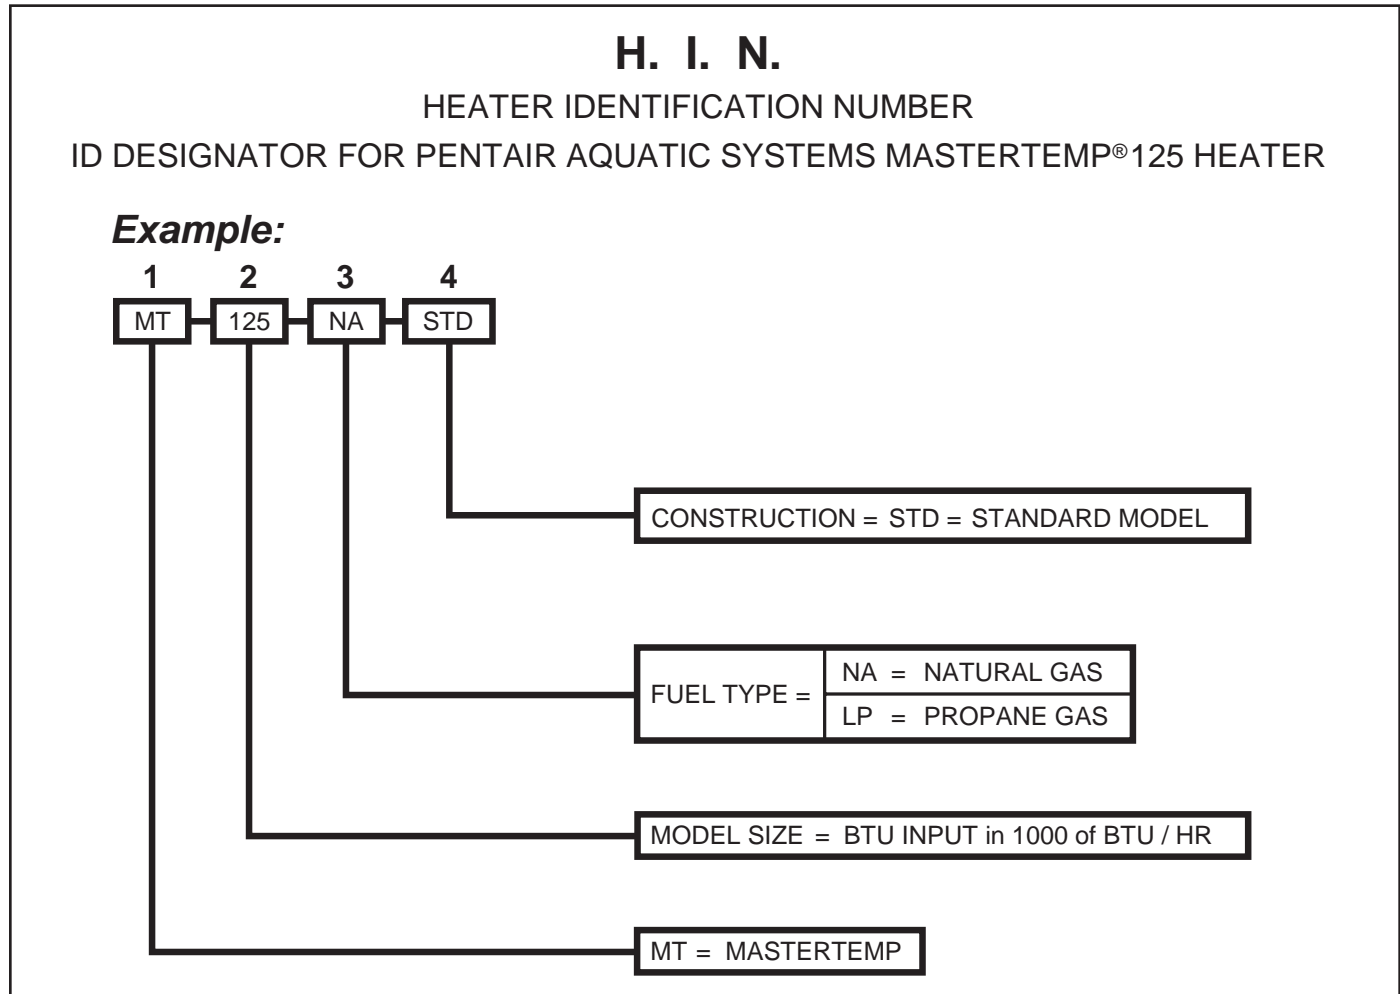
H. I. N.

HEATER IDENTIFICATION NUMBER

ID DESIGNATOR FOR PENTAIR AQUATIC SYSTEMS MASTERTEMP® 125 HEATER

Example:

1 2 3 4

MT 125 NA STD

CONSTRUCTION = STD = STANDARD MODEL

FUEL TYPE = NA = NATURAL GAS
LP = PROPANE GAS

MODEL SIZE = BTU INPUT in 1000 of BTU / HR

MT = MASTERTEMP